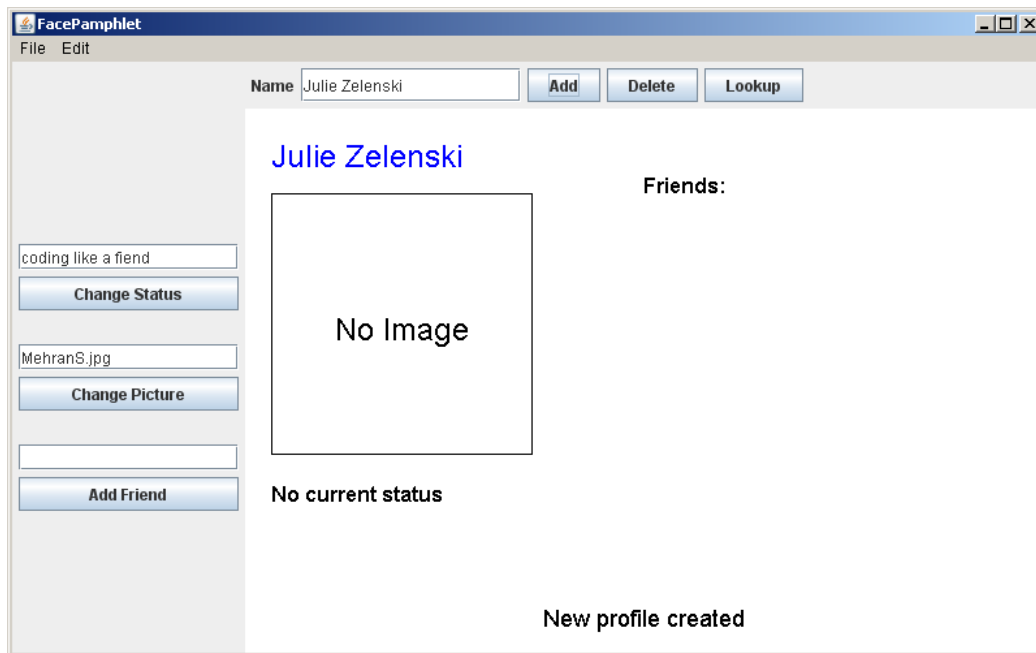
FacePamphlet
File Edit

Name Julie Zelenski Add Delete Lookup

Julie Zelenski

Friends:

coding like a fiend
Change Status

No Image

MehranS.jpg
Change Picture

Add Friend

No current status

New profile created